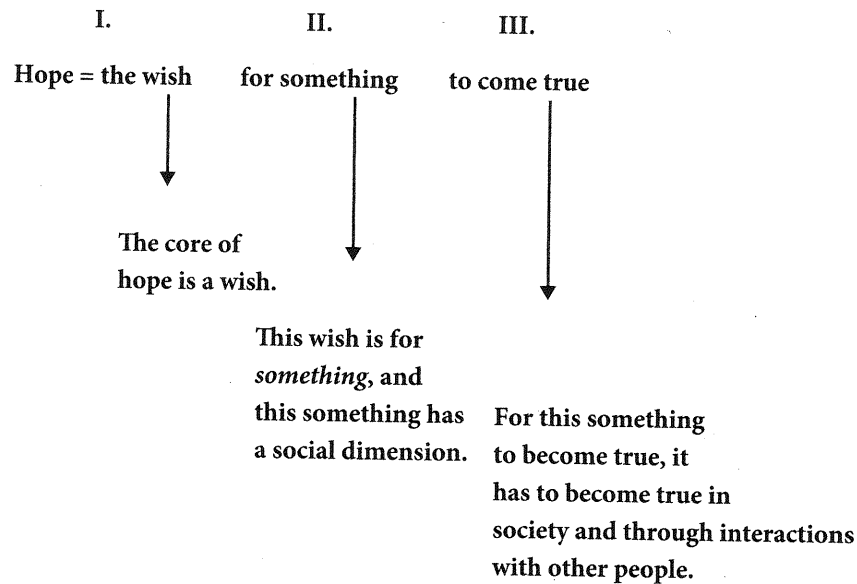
I. II. III.

Hope = the wish for something to come true

The core of hope is a wish.

This wish is for *something*, and this something has a social dimension.

For this something to become true, it has to become true in society and through interactions with other people.